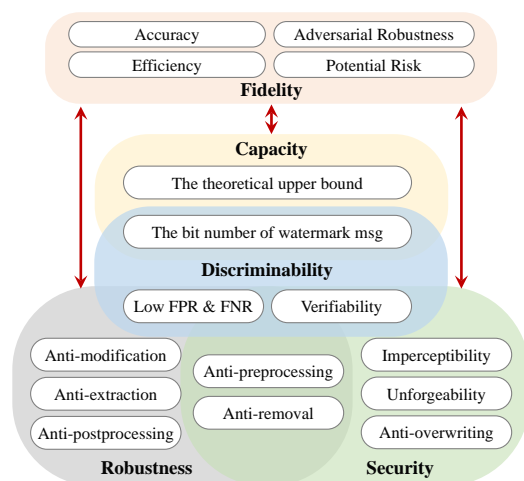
Accuracy
Adversarial Robustness
Efficiency
Potential Risk
Fidelity

Capacity
The theoretical upper bound
The bit number of watermark msg

Discriminability
Low FPR & FNR
Verifiability

Anti-modification
Anti-extraction
Anti-postprocessing
Robustness

Anti-preprocessing
Anti-removal

Imperceptibility
Unforgeability
Anti-overwriting
Security